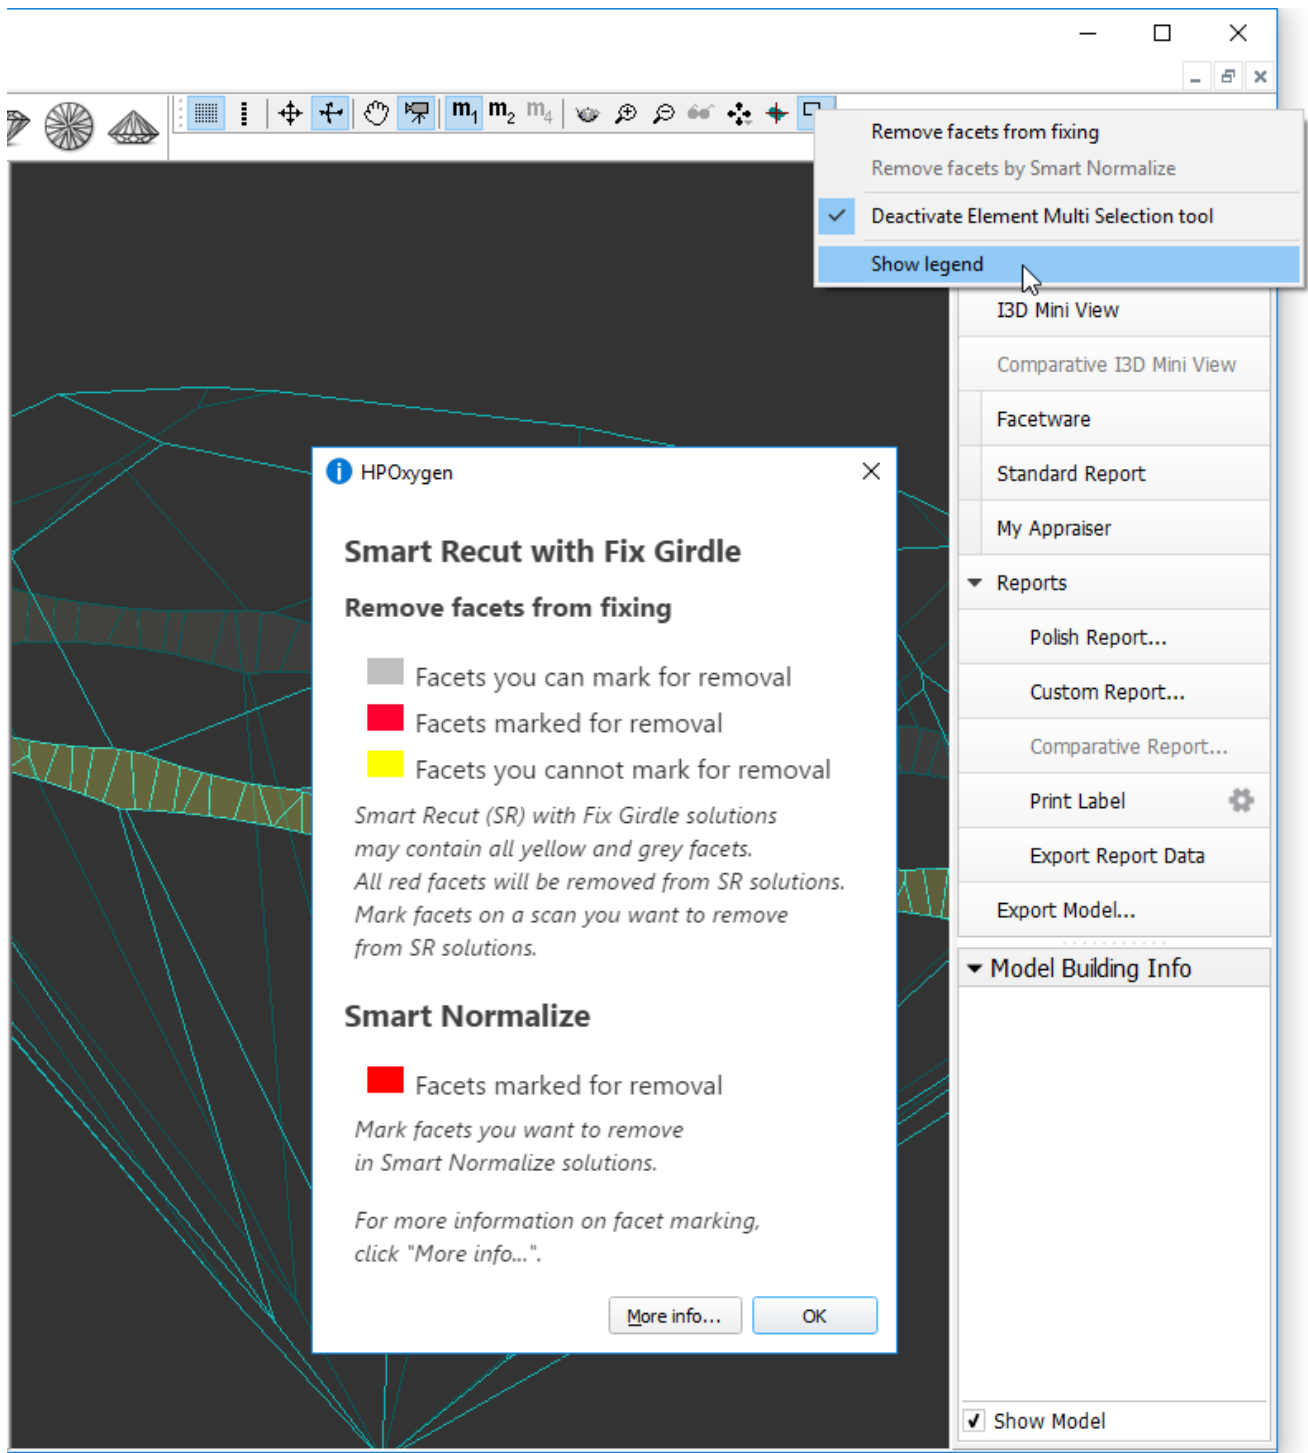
$m_1$ $m_2$ $m_4$

Remove facets from fixing
Remove facets by Smart Normalize
Deactivate Element Multi Selection tool
Show legend

I3D Mini View
Comparative I3D Mini View
Facetware
Standard Report
My Appraiser
Reports
Polish Report...
Custom Report...
Comparative Report...
Print Label
Export Report Data
Export Model...
Model Building Info
Show Model

HPOxygen

Smart Recut with Fix Girdle

Remove facets from fixing

Facets you can mark for removal
Facets marked for removal
Facets you cannot mark for removal

Smart Recut (SR) with Fix Girdle solutions may contain all yellow and grey facets. All red facets will be removed from SR solutions. Mark facets on a scan you want to remove from SR solutions.

Smart Normalize

Facets marked for removal

Mark facets you want to remove in Smart Normalize solutions.

For more information on facet marking, click "More info...".

More info...
OK